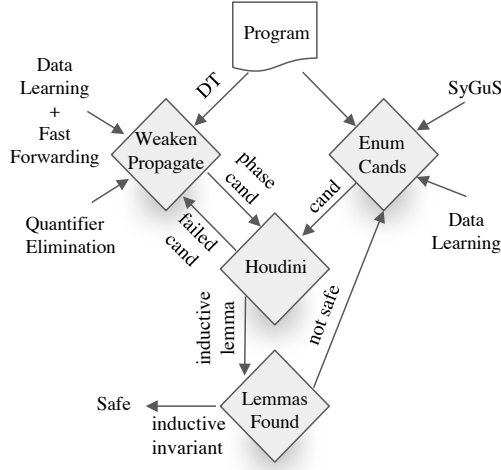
Program

DT

Data Learning + Fast Forwarding

Weaken Propagate

phase cand

SyGuS

Enum Cands

cand

Quantifier Elimination

failed cand

Data Learning

Houdini

inductive lemma

not safe

Safe

Lemmas Found

inductive invariant